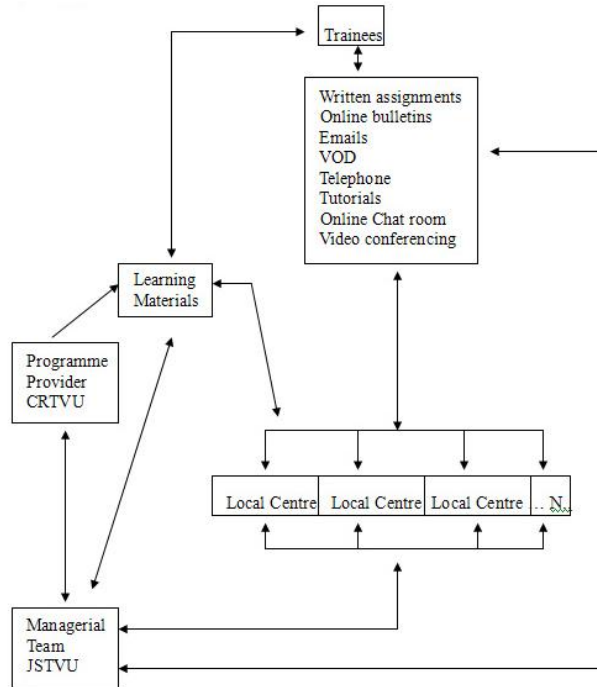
Trainees

Written assignments
Online bulletins
Emails
VOD
Telephone
Tutorials
Online Chat room
Video conferencing

Learning Materials

Programme Provider CRTVU

Local Centre
Local Centre
Local Centre
.. N

Managerial Team JSTVU